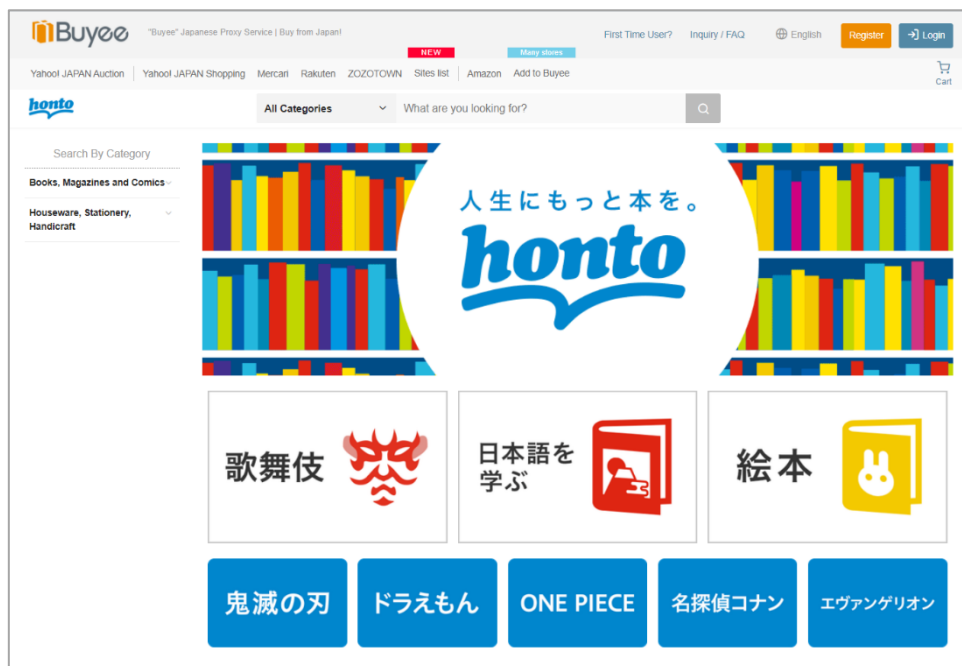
Buyee "Buyee" Japanese Proxy Service | Buy from Japan!

First Time User? Inquiry / FAQ English Register Login

Yahoo! JAPAN Auction Yahoo! JAPAN Shopping Mercari Rakuten ZOZOTOWN NEW Sites list Amazon Many stores Add to Buyee Cart

honto

All Categories What are you looking for?

Search By Category

Books, Magazines and Comics

Houseware, Stationery, Handicraft

人生にもっと本を。

honto

歌舞伎

日本語を学ぶ

絵本

鬼滅の刃

ドラえもん

ONE PIECE

名探偵コナン

エヴァンゲリオン